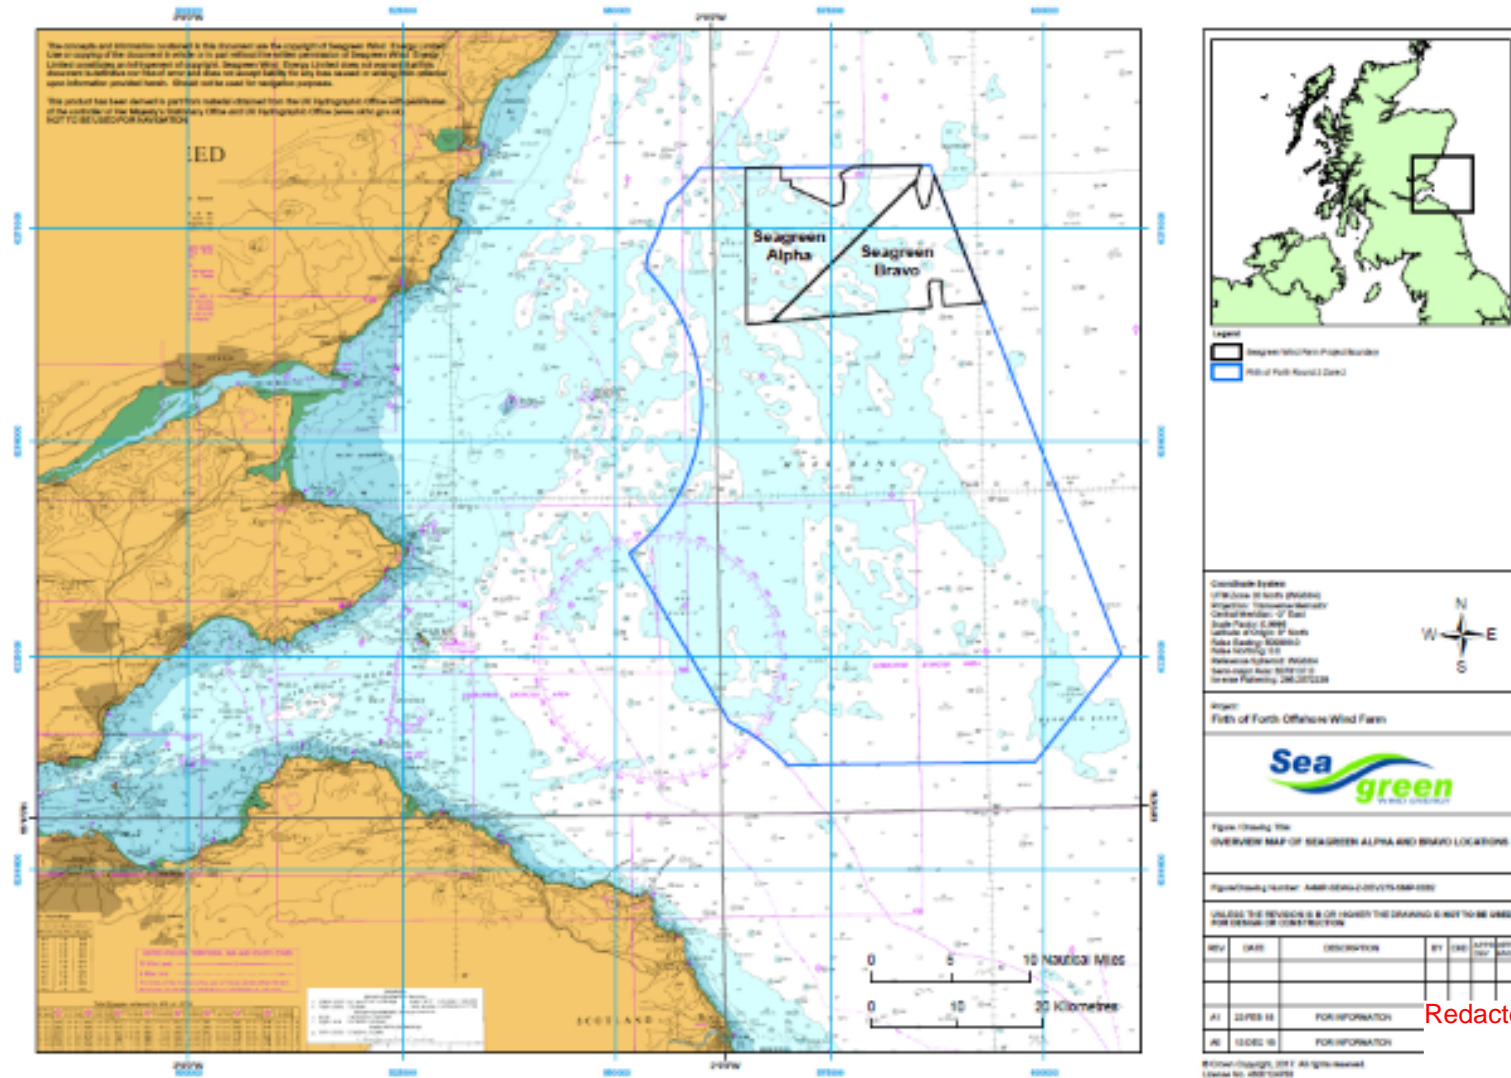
Seagreen Alpha

Seagreen Bravo

0 5 10 Nautical Miles

0 10 20 Kilometres

SCOTLAND

N
W E
S

Project:
Firth of Forth Offshore Wind Farm

Sea green

OVERVIEW MAP OF SEAGREEN ALPHA AND BRAVO LOCATIONS

| REV | DATE | DESCRIPTION | BY | CHK | APP |
|---|---|---|---|---|---|
| A1 | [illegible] | FOR INFORMATION | | | |
| A0 | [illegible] | FOR INFORMATION | | | |

Redacte